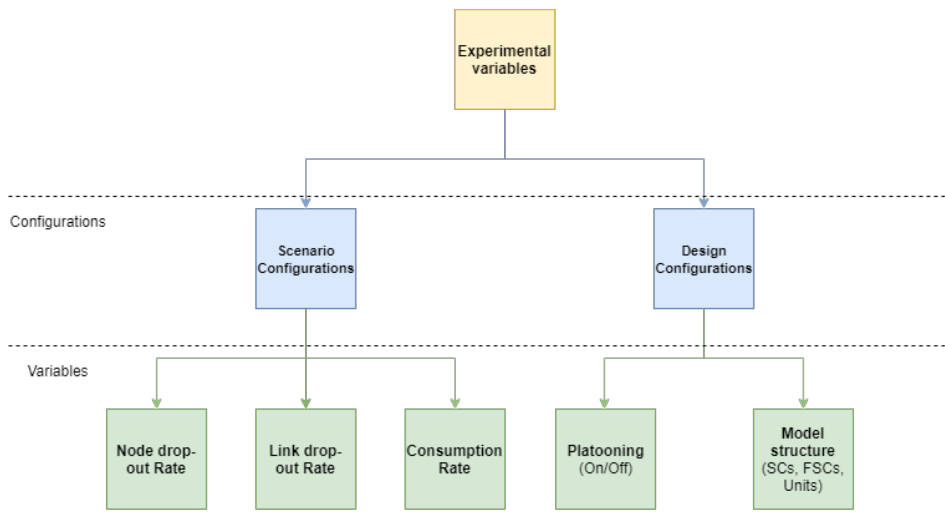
Experimental variables

Configurations

Scenario Configurations

Design Configurations

Variables

Node drop-out Rate

Link drop-out Rate

Consumption Rate

Platooning (On/Off)

Model structure (SCs, FSCs, Units)